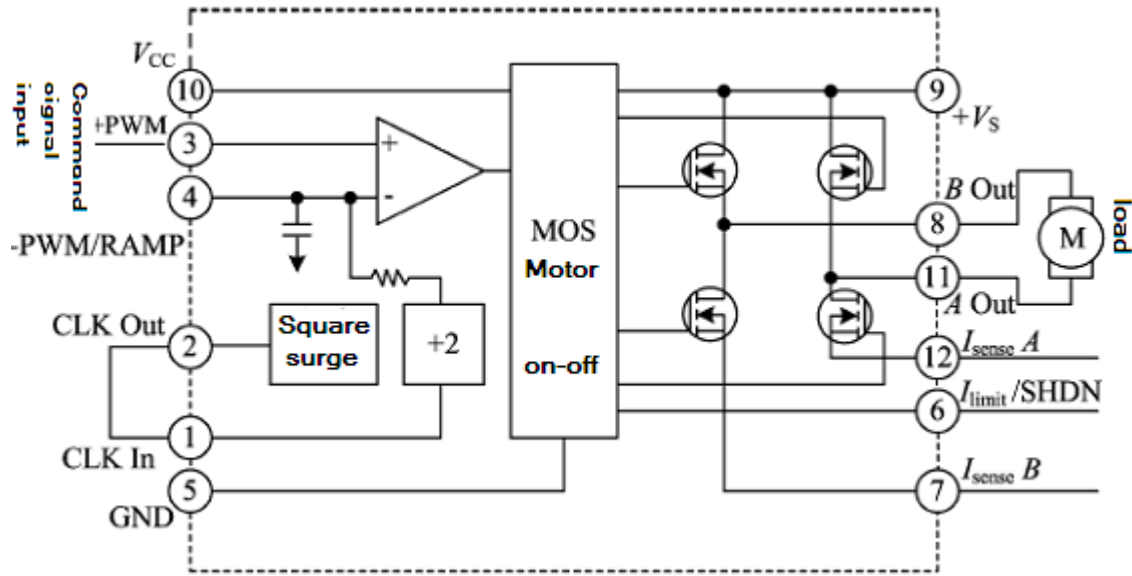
$V_{CC}$
10
Command signal input
+PWM
3
+
-
4
-PWM/RAMP
CLK Out
2
Square surge
+2
1
CLK In
5
GND
MOS
Motor
on-off
9
$+V_S$
$B$ Out
8
M
load
11
$A$ Out
12
$I_{sense}$ $A$
6
$I_{limit}$ /SHDN
7
$I_{sense}$ $B$